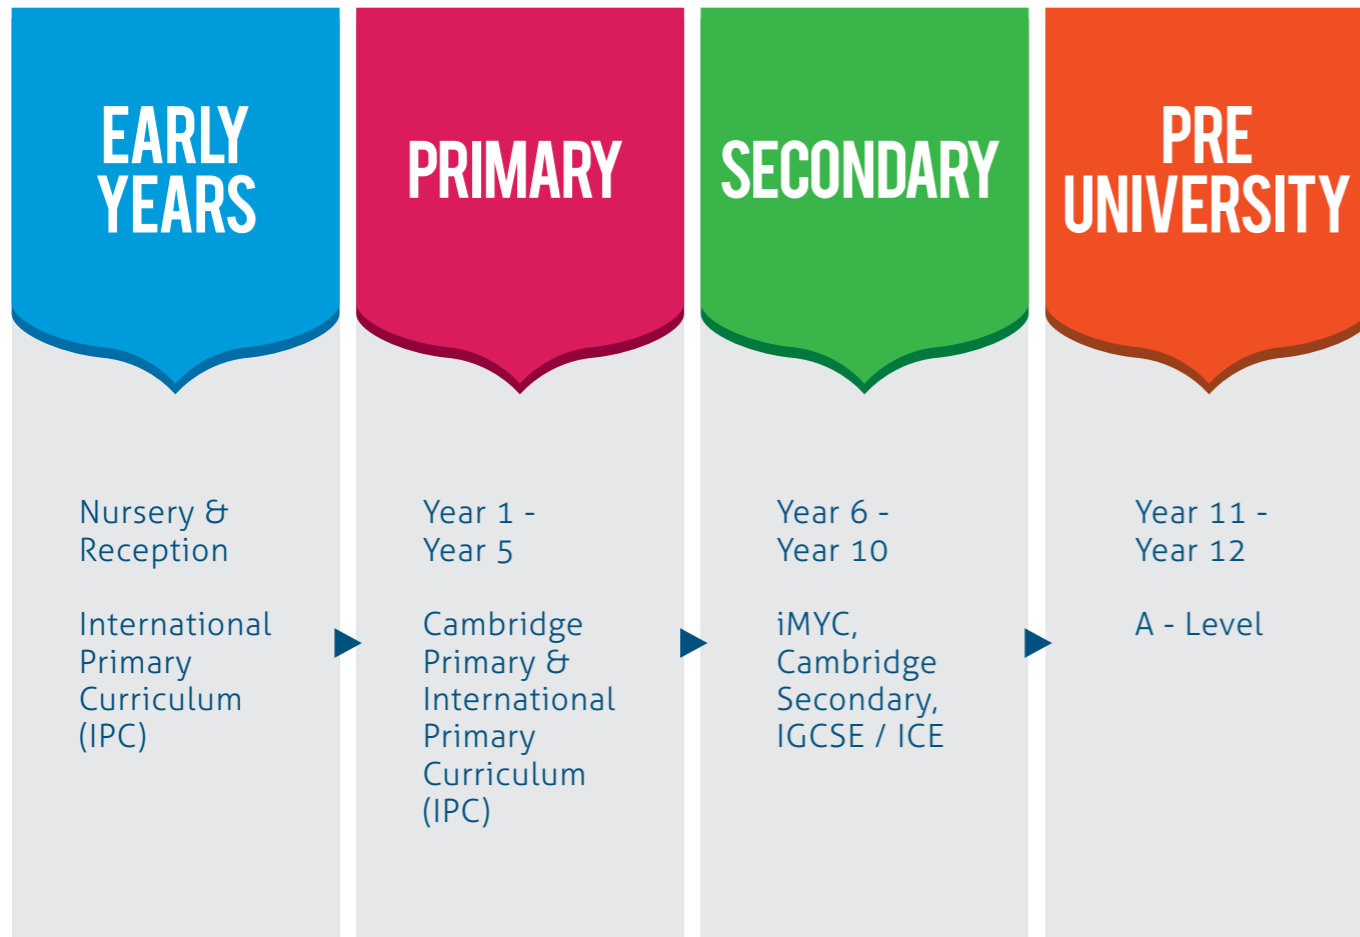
EARLY YEARS

Nursery & Reception

International Primary Curriculum (IPC)

PRIMARY

Year 1 - Year 5

Cambridge Primary & International Primary Curriculum (IPC)

SECONDARY

Year 6 - Year 10

iMYC, Cambridge Secondary, IGCSE / ICE

PRE UNIVERSITY

Year 11 - Year 12

A - Level